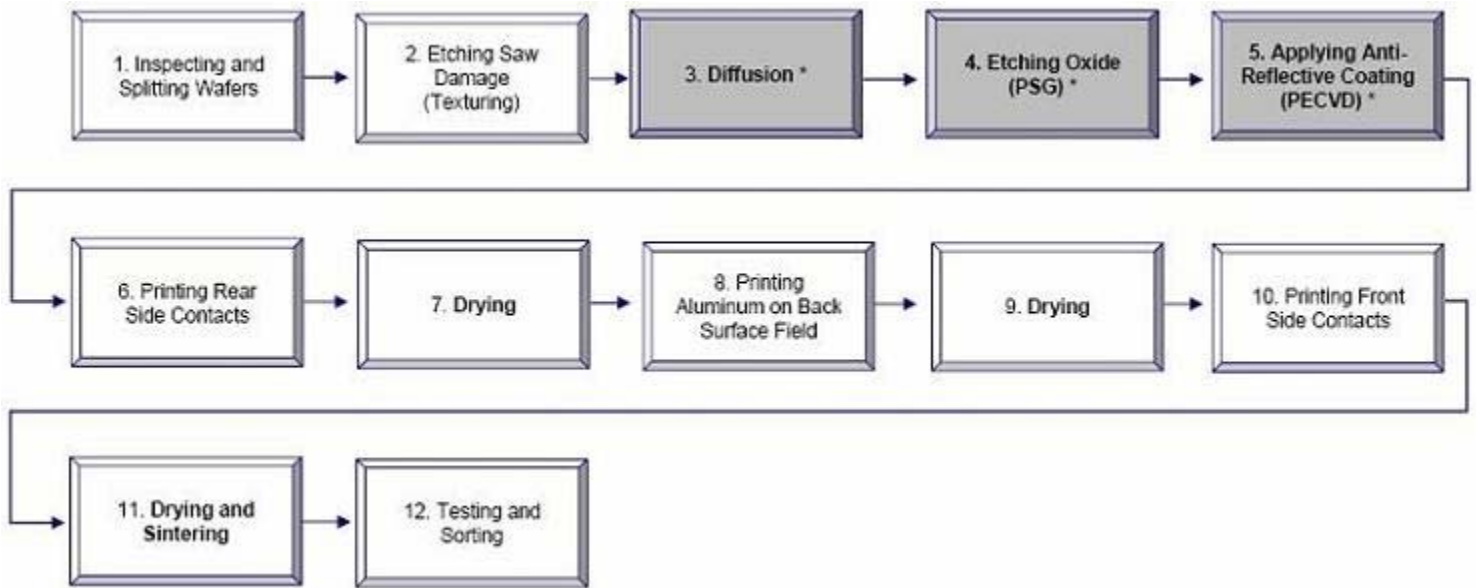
1. Inspecting and Splitting Wafers

2. Etching Saw Damage (Texturing)

3. Diffusion *

4. Etching Oxide (PSG) *

5. Applying Anti-Reflective Coating (PECVD) *

6. Printing Rear Side Contacts

7. Drying

8. Printing Aluminum on Back Surface Field

9. Drying

10. Printing Front Side Contacts

11. Drying and Sintering

12. Testing and Sorting